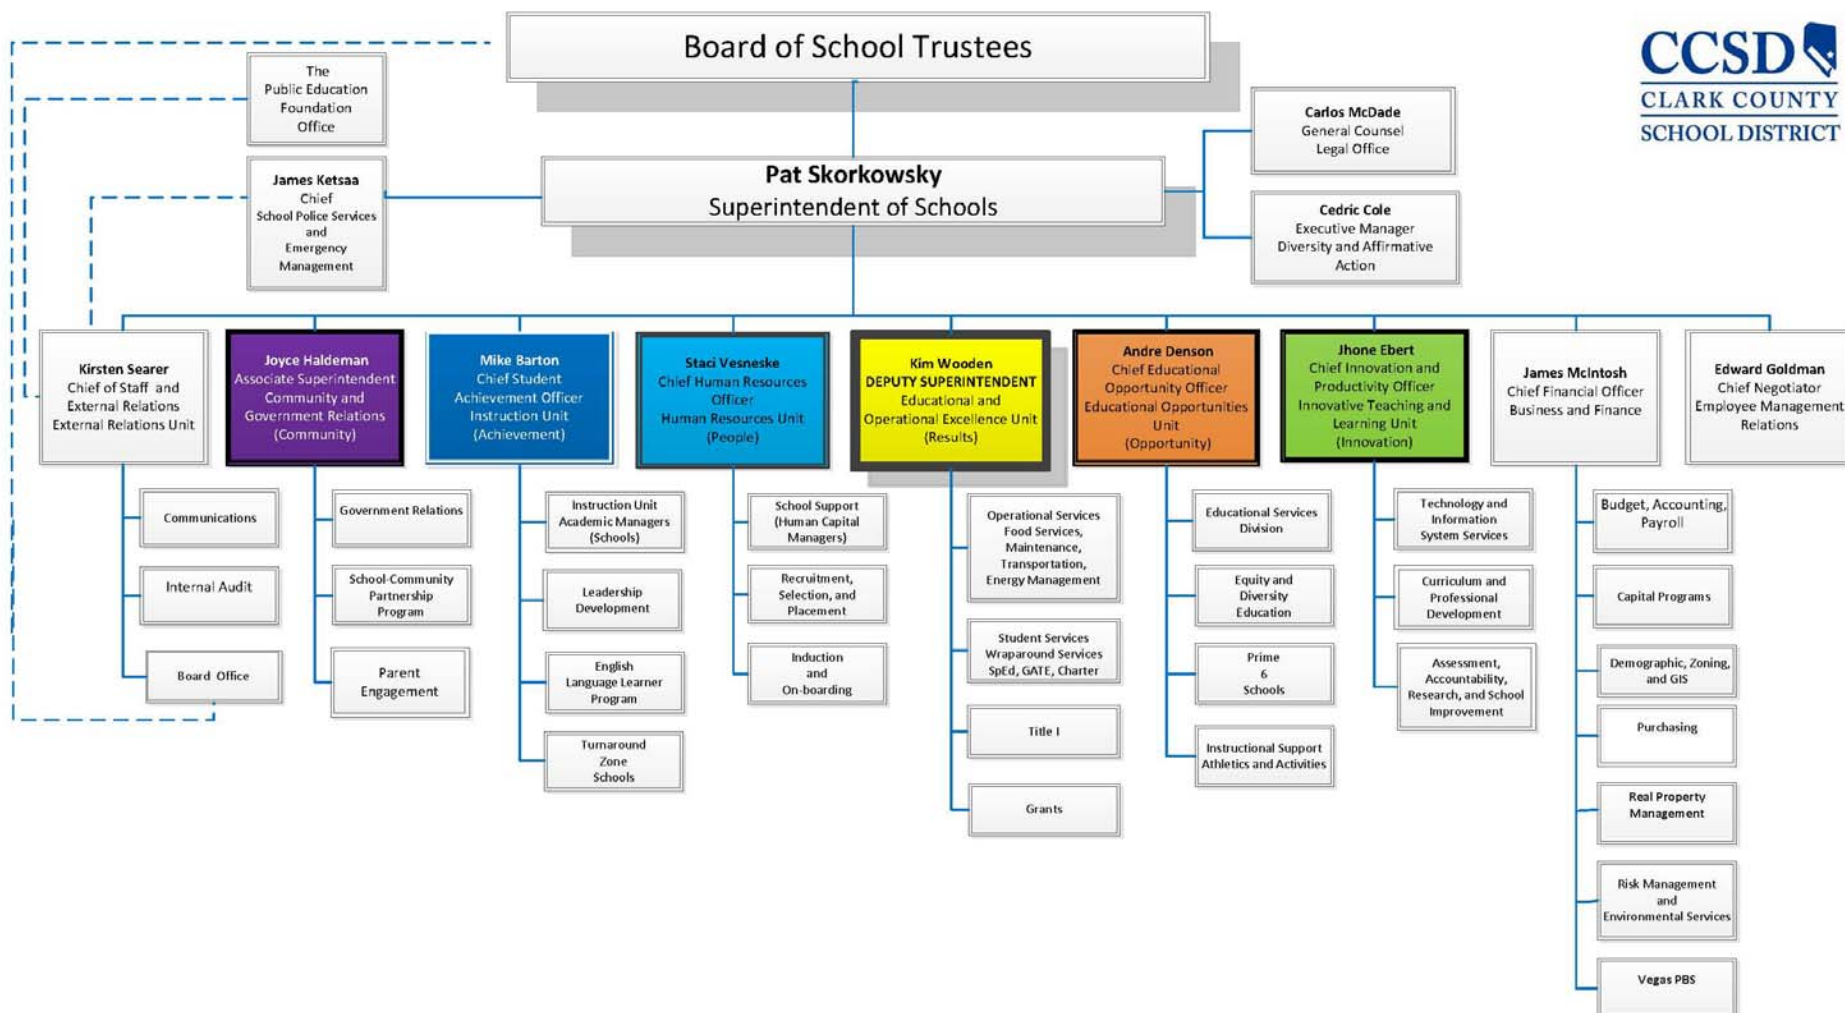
Board of School Trustees

CCSD
CLARK COUNTY
SCHOOL DISTRICT

The Public Education Foundation Office

James Ketsaa
Chief
School Police Services and Emergency Management

Pat Skorkowsky
Superintendent of Schools

Carlos McDade
General Counsel
Legal Office

Cedric Cole
Executive Manager
Diversity and Affirmative Action

Kirsten Searer
Chief of Staff and External Relations
External Relations Unit

Joyce Haldeman
Associate Superintendent
Community and Government Relations
(Community)

Mike Barton
Chief Student Achievement Officer
Instruction Unit
(Achievement)

Staci Vesneske
Chief Human Resources Officer
Human Resources Unit
(People)

Kim Wooden
DEPUTY SUPERINTENDENT
Educational and Operational Excellence Unit
(Results)

Andre Denson
Chief Educational Opportunity Officer
Educational Opportunities Unit
(Opportunity)

Jhone Ebert
Chief Innovation and Productivity Officer
Innovative Teaching and Learning Unit
(Innovation)

James McIntosh
Chief Financial Officer
Business and Finance

Edward Goldman
Chief Negotiator
Employee Management Relations

Communications

Internal Audit

Board Office

Government Relations

School-Community Partnership Program

Parent Engagement

Instruction Unit Academic Managers (Schools)

Leadership Development

English Language Learner Program

Turnaround Zone Schools

School Support (Human Capital Managers)

Recruitment, Selection, and Placement

Induction and On-boarding

Operational Services
Food Services, Maintenance, Transportation, Energy Management

Student Services
Wraparound Services
SpEd, GATE, Charter

Title I

Grants

Educational Services Division

Equity and Diversity Education

Prime 6 Schools

Instructional Support Athletics and Activities

Technology and Information System Services

Curriculum and Professional Development

Assessment, Accountability, Research, and School Improvement

Budget, Accounting, Payroll

Capital Programs

Demographic, Zoning, and GIS

Purchasing

Real Property Management

Risk Management and Environmental Services

Vegas PBS